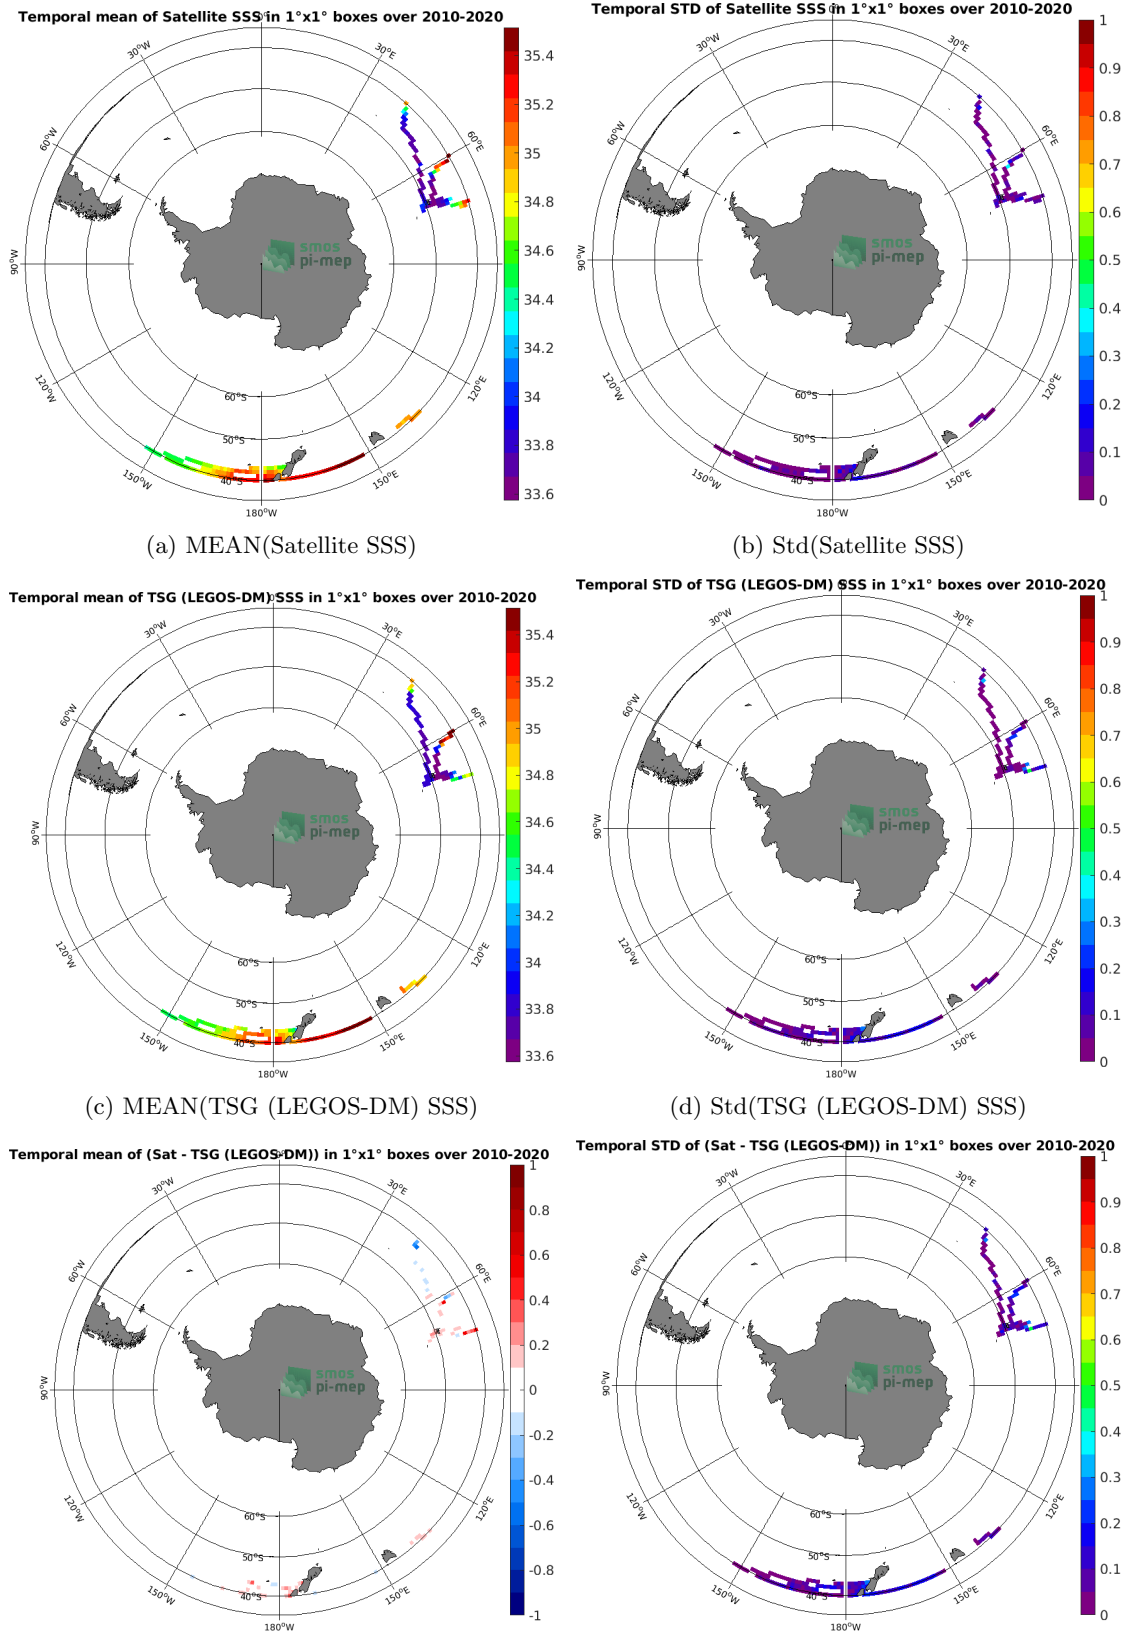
Temporal mean of Satellite SSS in 1°x1° boxes over 2010-2020

30°W 30°E 60°W 60°E 90°W 120°W 120°E 150°W 150°E 180°W 60°S 50°S 40°S

smos pi-mep

35.4 35.2 35 34.8 34.6 34.4 34.2 34 33.8 33.6

(a) MEAN(Satellite SSS)

Temporal STD of Satellite SSS in 1°x1° boxes over 2010-2020

30°W 30°E 60°W 60°E 90°W 120°W 120°E 150°W 150°E 180°W 60°S 50°S 40°S

smos pi-mep

1 0.9 0.8 0.7 0.6 0.5 0.4 0.3 0.2 0.1 0

(b) Std(Satellite SSS)

Temporal mean of TSG (LEGOS-DM) SSS in 1°x1° boxes over 2010-2020

30°W 30°E 60°W 60°E 90°W 120°W 120°E 150°W 150°E 180°W 60°S 50°S 40°S

smos pi-mep

35.4 35.2 35 34.8 34.6 34.4 34.2 34 33.8 33.6

(c) MEAN(TSG (LEGOS-DM) SSS)

Temporal STD of TSG (LEGOS-DM) SSS in 1°x1° boxes over 2010-2020

30°W 30°E 60°W 60°E 90°W 120°W 120°E 150°W 150°E 180°W 60°S 50°S 40°S

smos pi-mep

1 0.9 0.8 0.7 0.6 0.5 0.4 0.3 0.2 0.1 0

(d) Std(TSG (LEGOS-DM) SSS)

Temporal mean of (Sat - TSG (LEGOS-DM)) in 1°x1° boxes over 2010-2020

30°W 30°E 60°W 60°E 90°W 120°W 120°E 150°W 150°E 180°W 60°S 50°S 40°S

smos pi-mep

1 0.8 0.6 0.4 0.2 0 -0.2 -0.4 -0.6 -0.8 -1

Temporal STD of (Sat - TSG (LEGOS-DM)) in 1°x1° boxes over 2010-2020

30°W 30°E 60°W 60°E 90°W 120°W 120°E 150°W 150°E 180°W 60°S 50°S 40°S

smos pi-mep

1 0.9 0.8 0.7 0.6 0.5 0.4 0.3 0.2 0.1 0